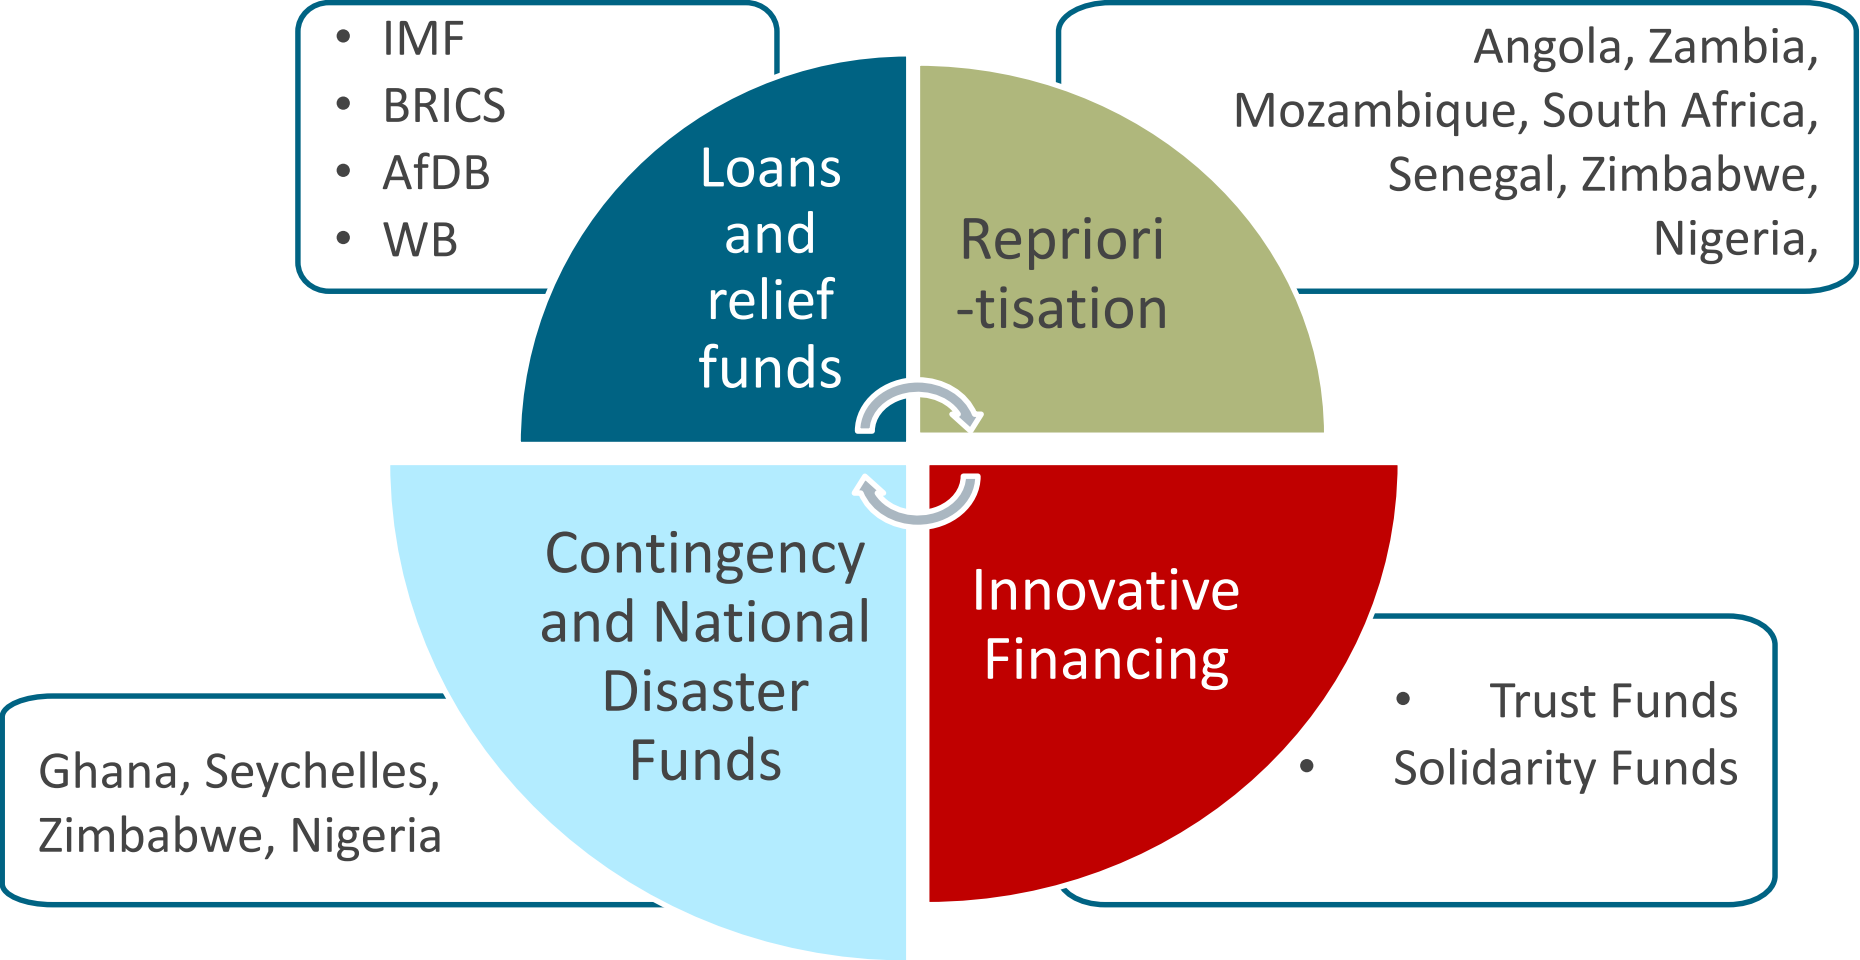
- IMF
- BRICS
- AfDB
- WB

Loans and relief funds

Angola, Zambia, Mozambique, South Africa, Senegal, Zimbabwe, Nigeria,

Repriori -tisation

Contingency and National Disaster Funds

Innovative Financing

Ghana, Seychelles, Zimbabwe, Nigeria

- Trust Funds
- Solidarity Funds